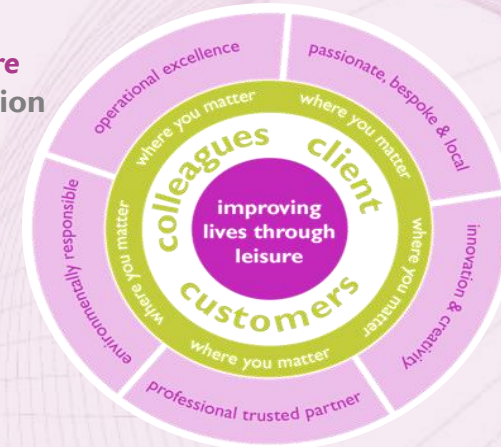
re
ion

operational excellence

passionate, bespoke & local

innovation & creativity

professional trusted partner

environmentally responsible

where you matter

where you matter

where you matter

where you matter

where you matter

colleagues

client

customers

improving lives through leisure